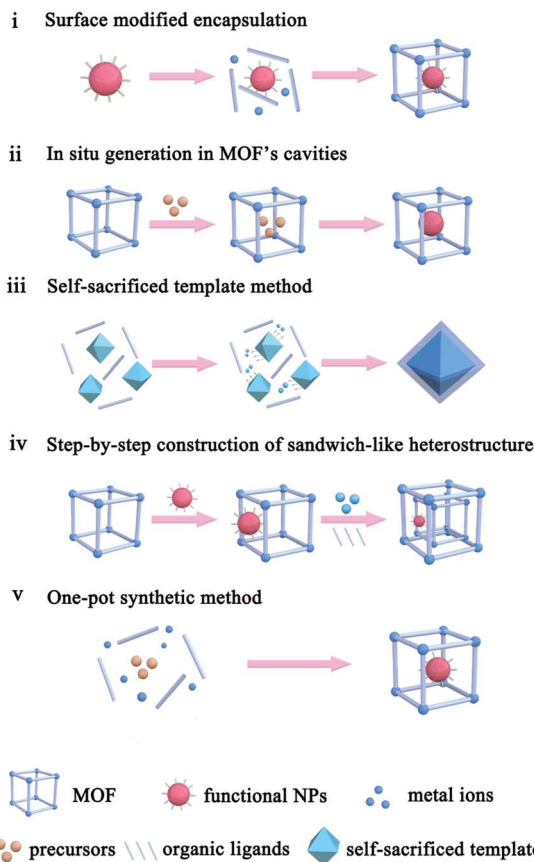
i Surface modified encapsulation

ii In situ generation in MOF's cavities

iii Self-sacrificed template method

iv Step-by-step construction of sandwich-like heterostructure

v One-pot synthetic method

MOF functional NPs metal ions

precursors organic ligands self-sacrificed templat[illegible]